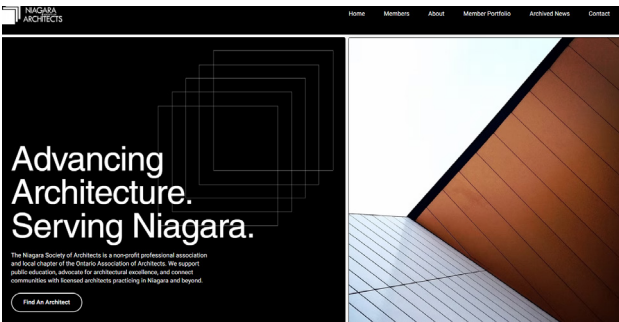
NIAGARA ARCHITECTS

Home Members About Member Portfolio Archived News Contact

Advancing Architecture. Serving Niagara.

The Niagara Society of Architects is a non-profit professional association and local chapter of the Ontario Association of Architects. We support public education, advocate for architectural excellence, and connect communities with licensed architects practicing in Niagara and beyond.

Find An Architect